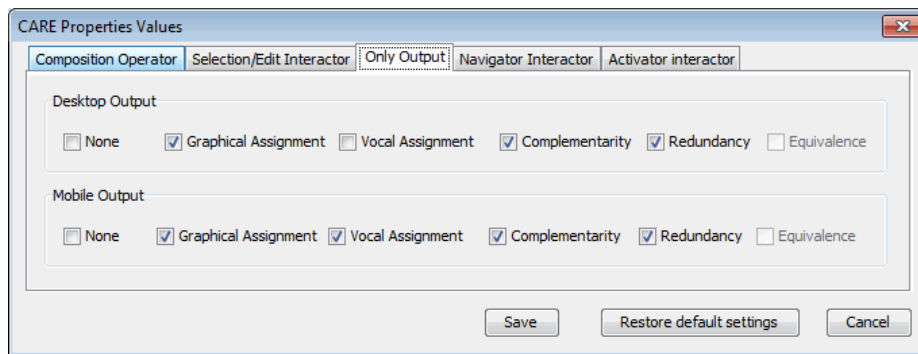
CARE Properties Values

Composition Operator | Selection/Edit Interactor | Only Output | Navigator Interactor | Activator interactor

Desktop Output

None Graphical Assignment Vocal Assignment Complementarity Redundancy Equivalence

Mobile Output

None Graphical Assignment Vocal Assignment Complementarity Redundancy Equivalence

Save Restore default settings Cancel